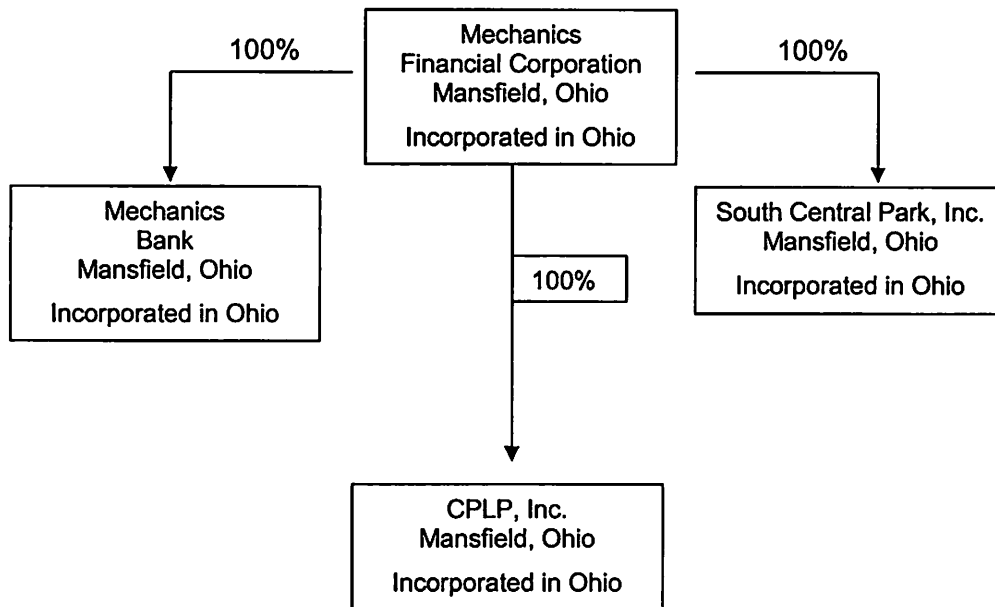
Mechanics
Financial Corporation
Mansfield, Ohio

Incorporated in Ohio

100%

100%

Mechanics
Bank
Mansfield, Ohio

Incorporated in Ohio

100%

South Central Park, Inc.
Mansfield, Ohio

Incorporated in Ohio

CPLP, Inc.
Mansfield, Ohio

Incorporated in Ohio